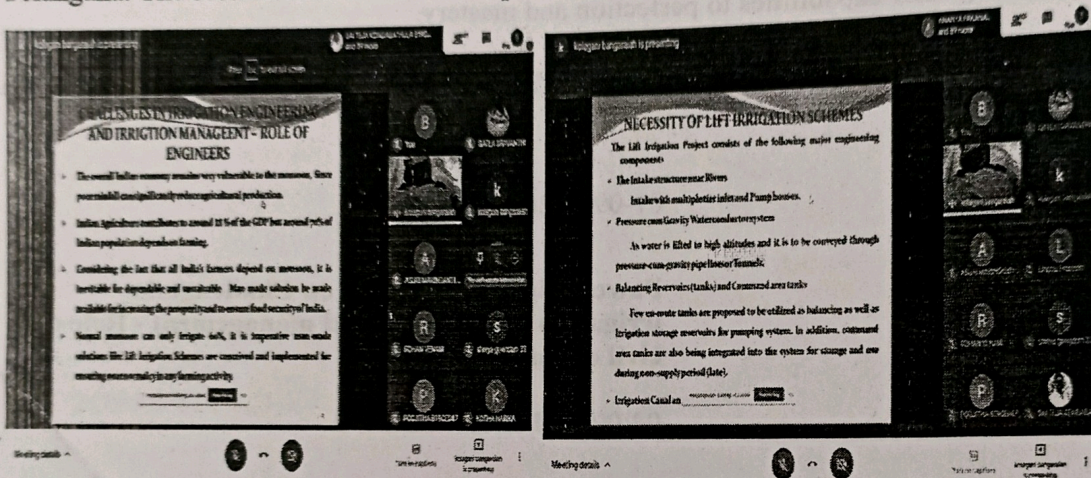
kolagani bangaraiah is presenting

CHALLENGES IN IRRIGATION ENGINEERING AND IRRIGTION MANAGEENT - ROLE OF ENGINEERS

• The overall Indian economy remains very vulnerable to the monsoon. Since poor rainfall can significantly reduce agricultural production.

• Indian Agriculture contributes to around 18 % of the GDP but around 70% of Indian population depends on farming.

• Considering the fact that all India's farmers depend on monsoon, it is inevitable for dependable and sustainable. Man made solution be made available for increasing the prosperity and to ensure food security of India.

• Normal monsoon can only irrigate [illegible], it is imperative man-made solutions like Lift Irrigation Schemes are conceived and implemented for ensuring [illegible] in any farming activity.

B You
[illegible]
k kolagani bangaraiah
A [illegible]
R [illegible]
S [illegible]
P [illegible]
K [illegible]

Meeting details

kolagani bangaraiah is presenting

NECESSITY OF LIFT IRRIGATION SCHEMES

The Lift Irrigation Project consists of the following major engineering components:

• The Intake structure near Rivers
Intake with multiple tier inlet and Pump houses.

• Pressure cum Gravity Water conductor system
As water is lifted to high altitudes and it is to be conveyed through pressure-cum-gravity pipelines or Tunnels.

• Balancing Reservoirs (tanks) and Command area tanks
Few en-route tanks are proposed to be utilized as balancing as well as irrigation storage reservoirs for pumping system. In addition, command area tanks are also being integrated into the system for storage and use during non-supply period (late).

• Irrigation Canal an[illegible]

B You
k kolagani bangaraiah
A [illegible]
L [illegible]
R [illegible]
S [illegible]
P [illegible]

Meeting details